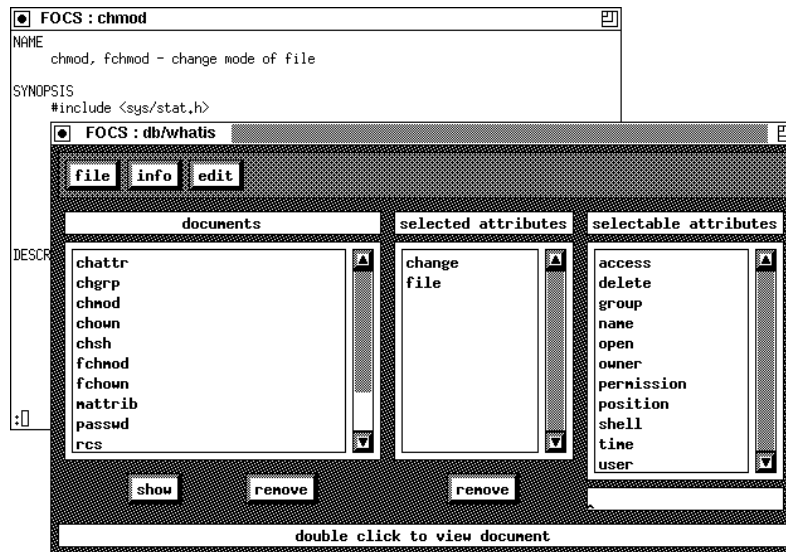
FOCS : chmod

NAME
chmod, fchmod - change mode of file

SYNOPSIS
#include <sys/stat.h>

DESCR

:

FOCS : db/whatis

file info edit

| documents | selected attributes | selectable attributes |
|---|---|---|
| chattr | change | access |
| chgrp | file | delete |
| chmod | | group |
| chown | | name |
| chsh | | open |
| fchmod | | owner |
| fchown | | permission |
| mattrib | | position |
| passwd | | shell |
| rcs | | time |
| | | user |

show remove remove

double click to view document